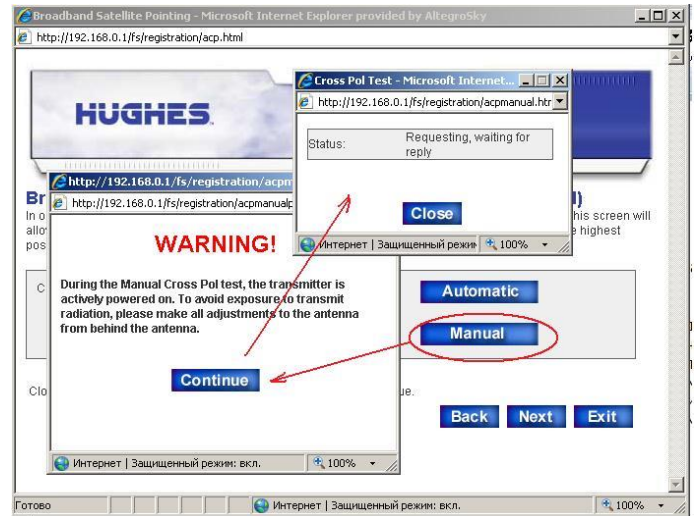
Broadband Satellite Pointing - Microsoft Internet Explorer provided by AltegroSky

http://192.168.0.1/fs/registration/acp.html

HUGHES.

Br
In o
allo
pos

his screen will
e highest

C

Automatic

Manual

Clo

ue.

Back Next Exit

Готово

Интернет | Защищенный режим: вкл.

100%

Cross Pol Test - Microsoft Internet...

http://192.168.0.1/fs/registration/acpmanual.htr

| Status: | Requesting, waiting for reply |
|---|---|

Close

Интернет | Защищенный режим

100%

http://192.168.0.1/fs/registration/acpm

http://192.168.0.1/fs/registration/acpmanualp

WARNING!

During the Manual Cross Pol test, the transmitter is actively powered on. To avoid exposure to transmit radiation, please make all adjustments to the antenna from behind the antenna.

Continue

Интернет | Защищенный режим: вкл.

100%